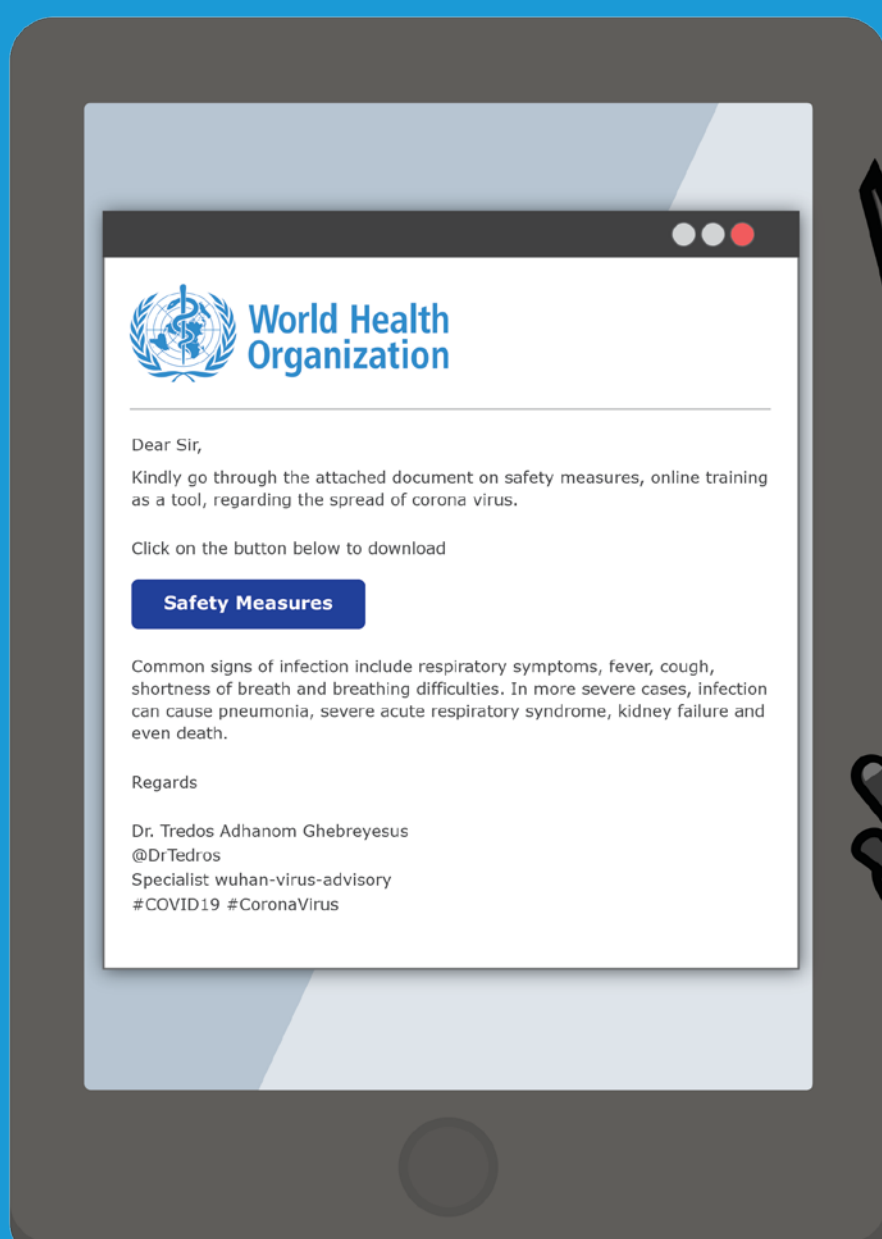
World Health Organization

Dear Sir,

Kindly go through the attached document on safety measures, online training as a tool, regarding the spread of corona virus.

Click on the button below to download

Safety Measures

Common signs of infection include respiratory symptoms, fever, cough, shortness of breath and breathing difficulties. In more severe cases, infection can cause pneumonia, severe acute respiratory syndrome, kidney failure and even death.

Regards

Dr. Tredos Adhanom Ghebreyesus
@DrTedros
Specialist wuhan-virus-advisory
#COVID19 #CoronaVirus